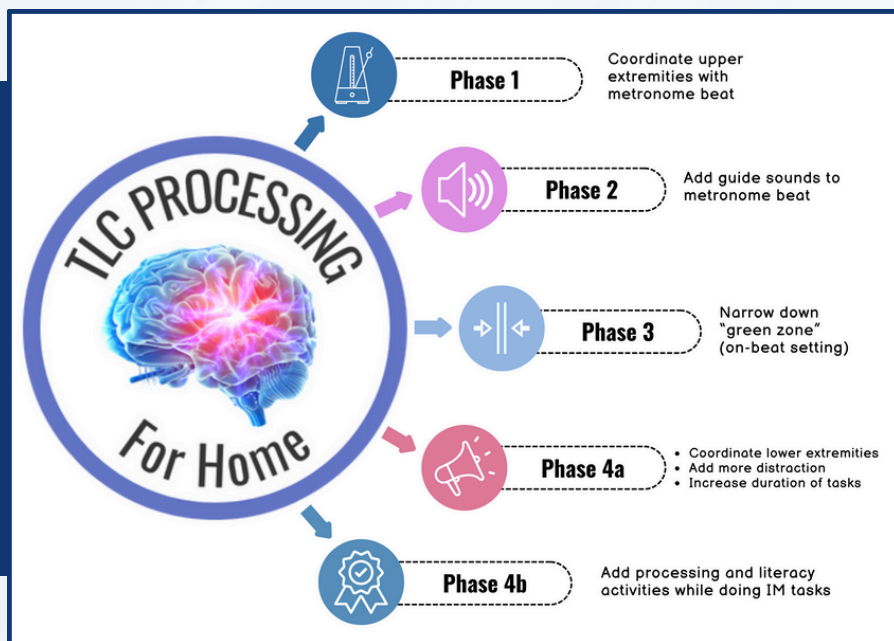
TLC PROCESSING

For Home

Phase 1

Coordinate upper extremities with metronome beat

Phase 2

Add guide sounds to metronome beat

Phase 3

Narrow down "green zone" (on-beat setting)

Phase 4a

- Coordinate lower extremities
- Add more distraction
- Increase duration of tasks

Phase 4b

Add processing and literacy activities while doing IM tasks